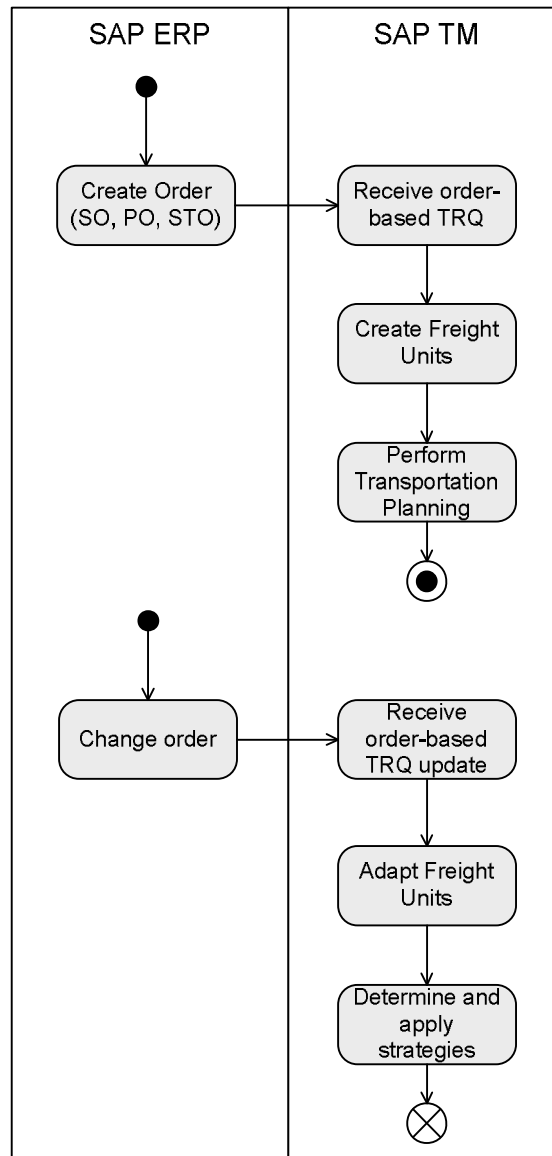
SAP ERP

SAP TM

Create Order (SO, PO, STO)

Receive order-based TRQ

Create Freight Units

Perform Transportation Planning

Change order

Receive order-based TRQ update

Adapt Freight Units

Determine and apply strategies